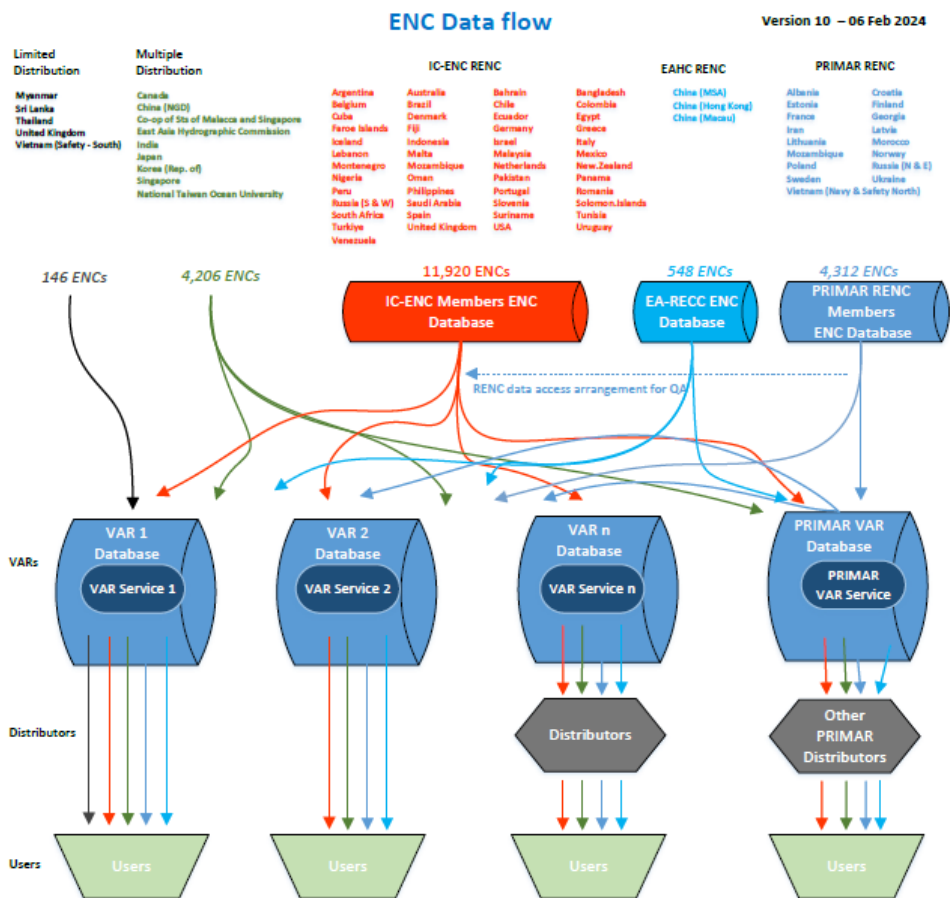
ENC Data flow

Version 10 – 06 Feb 2024

Limited Distribution

Myanmar
Sri Lanka
Thailand
United Kingdom
Vietnam (Safety - South)

Multiple Distribution

Canada
China (NGD)
Co-op of Sts of Malacca and Singapore
East Asia Hydrographic Commission
India
Japan
Korea (Rep. of)
Singapore
National Taiwan Ocean University

IC-ENC RENC

Argentina
Belgium
Cuba
Faroe Islands
Iceland
Lebanon
Montenegro
Nigeria
Peru
Russia (S & W)
South Africa
Turkiye
Venezuela

Australia
Brazil
Denmark
Fiji
Indonesia
Malta
Mozambique
Oman
Philippines
Saudi Arabia
Spain
United Kingdom

Bahrain
Chile
Ecuador
Germany
Israel
Malaysia
Netherlands
Pakistan
Portugal
Slovenia
Suriname
USA

Bangladesh
Colombia
Egypt
Greece
Italy
Mexico
New.Zealand
Panama
Romania
Solomon.Islands
Tunisia
Uruguay

EAHC RENC

China (MSA)
China (Hong Kong)
China (Macau)

PRIMAR RENC

Albania
Estonia
France
Iran
Lithuania
Mozambique
Poland
Sweden
Vietnam (Navy & Safety North)

Croatia
Finland
Georgia
Latvia
Morocco
Norway
Russia (N & E)
Ukraine

146 ENCs

4,206 ENCs

11,920 ENCs

IC-ENC Members ENC Database

548 ENCs

EA-RECC ENC Database

4,312 ENCs

PRIMAR RENC Members ENC Database

RENC data access arrangement for QA

VARs

VAR 1 Database
VAR Service 1

VAR 2 Database
VAR Service 2

VAR n Database
VAR Service n

PRIMAR VAR Database
PRIMAR VAR Service

Distributors

Distributors

Other PRIMAR Distributors

Users

Users

Users

Users

Users